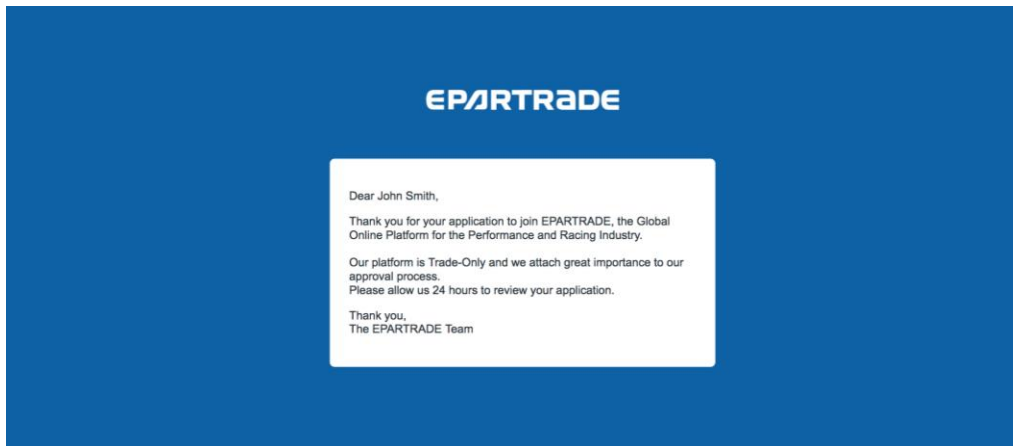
EPARTRADE

Dear John Smith,

Thank you for your application to join EPARTRADE, the Global Online Platform for the Performance and Racing Industry.

Our platform is Trade-Only and we attach great importance to our approval process.
Please allow us 24 hours to review your application.

Thank you,
The EPARTRADE Team